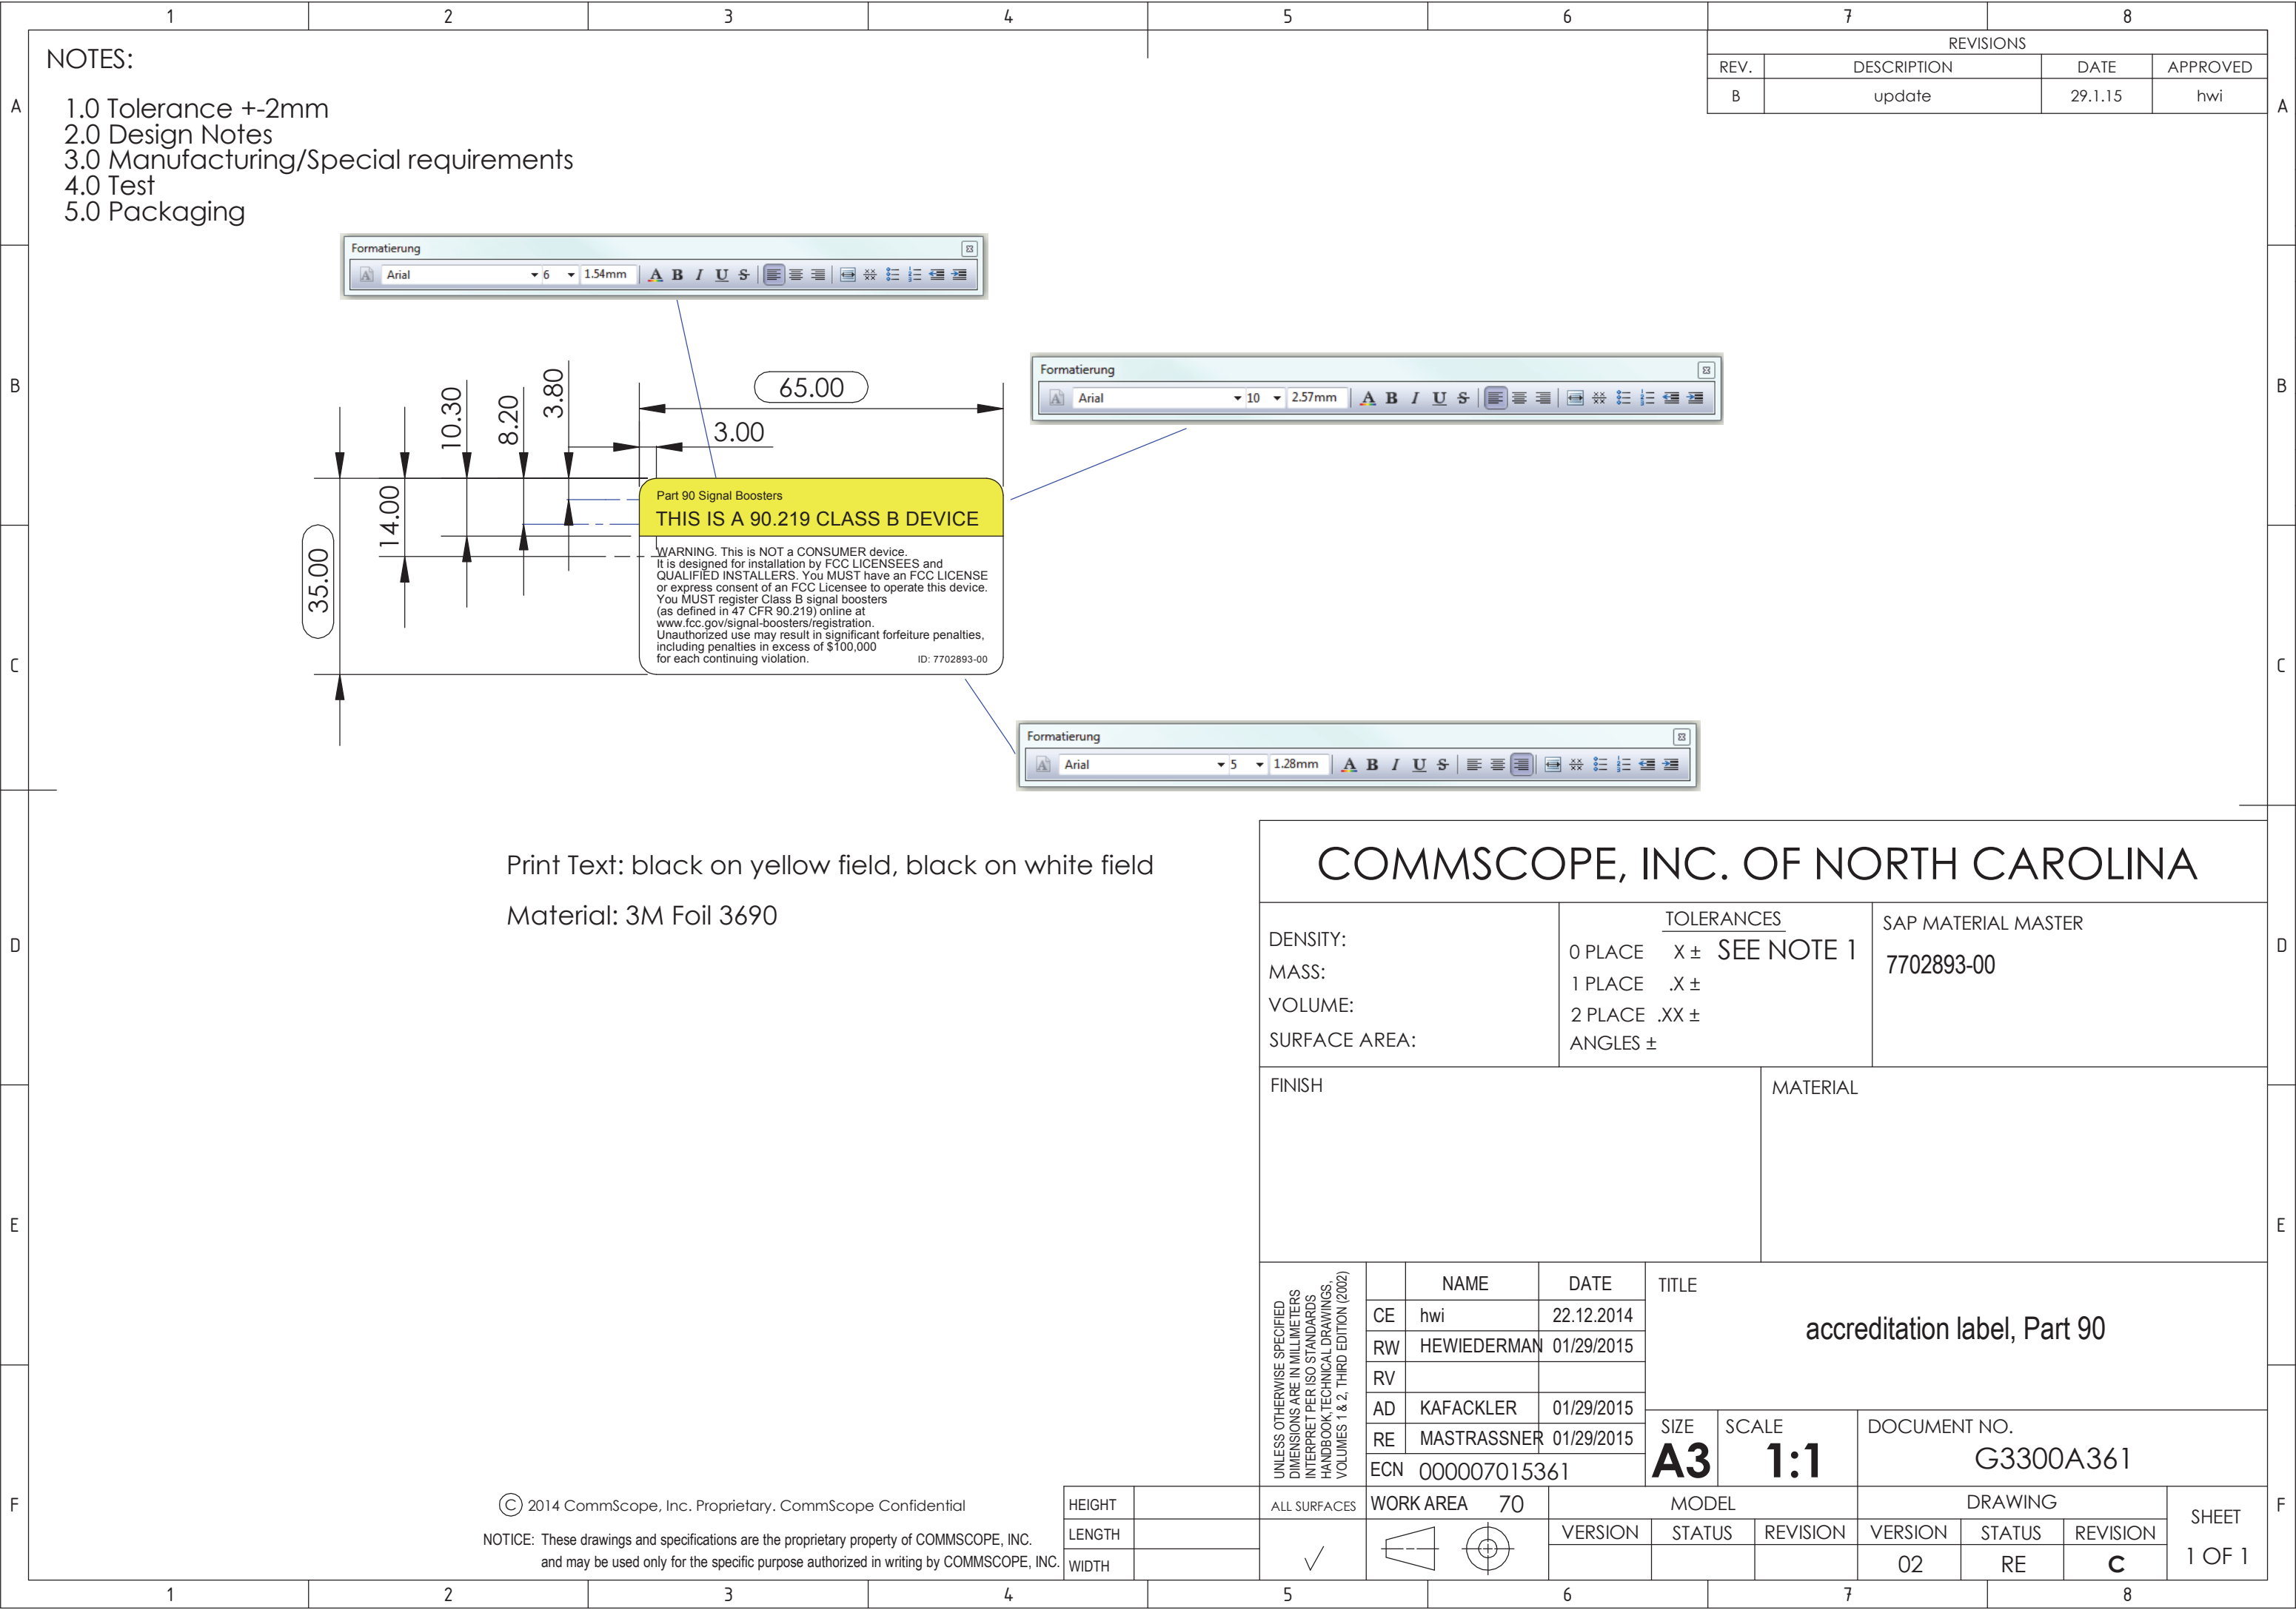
1 2 3 4 5 6 7 8

NOTES:

1.0 Tolerance +-2mm
2.0 Design Notes
3.0 Manufacturing/Special requirements
4.0 Test
5.0 Packaging

REVISIONS

| REV. | DESCRIPTION | DATE | APPROVED |
|---|---|---|---|
| B | update | 29.1.15 | hwi |

Formatierung
Arial 6 1.54mm

Formatierung
Arial 10 2.57mm

Formatierung
Arial 5 1.28mm

65.00
3.00
10.30
8.20
3.80
14.00
35.00

Part 90 Signal Boosters
THIS IS A 90.219 CLASS B DEVICE

WARNING. This is NOT a CONSUMER device.
It is designed for installation by FCC LICENSEES and QUALIFIED INSTALLERS. You MUST have an FCC LICENSE or express consent of an FCC Licensee to operate this device. You MUST register Class B signal boosters (as defined in 47 CFR 90.219) online at www.fcc.gov/signal-boosters/registration.
Unauthorized use may result in significant forfeiture penalties, including penalties in excess of $100,000 for each continuing violation.
ID: 7702893-00

Print Text: black on yellow field, black on white field

Material: 3M Foil 3690

COMMSCOPE, INC. OF NORTH CAROLINA

DENSITY:
MASS:
VOLUME:
SURFACE AREA:

TOLERANCES
0 PLACE X ± SEE NOTE 1
1 PLACE .X ±
2 PLACE .XX ±
ANGLES ±

SAP MATERIAL MASTER
7702893-00

FINISH

MATERIAL

UNLESS OTHERWISE SPECIFIED DIMENSIONS ARE IN MILLIMETERS INTERPRET PER ISO STANDARDS, HANDBOOK TECHNICAL DRAWINGS, VOLUMES 1 & 2, THIRD EDITION (2002)

| | NAME | DATE |
|---|---|---|
| CE | hwi | 22.12.2014 |
| RW | HEWIEDERMAN | 01/29/2015 |
| RV | | |
| AD | KAFACKLER | 01/29/2015 |
| RE | MASTRASSNER | 01/29/2015 |
| ECN | 000007015361 | |

TITLE
accreditation label, Part 90

SIZE A3
SCALE 1:1
DOCUMENT NO. G3300A361

ⓒ 2014 CommScope, Inc. Proprietary. CommScope Confidential

NOTICE: These drawings and specifications are the proprietary property of COMMSCOPE, INC. and may be used only for the specific purpose authorized in writing by COMMSCOPE, INC.

HEIGHT
LENGTH
WIDTH

ALL SURFACES
WORK AREA 70

MODEL: VERSION STATUS REVISION
DRAWING: VERSION 02 STATUS RE REVISION C

SHEET 1 OF 1

1 2 3 4 5 6 7 8